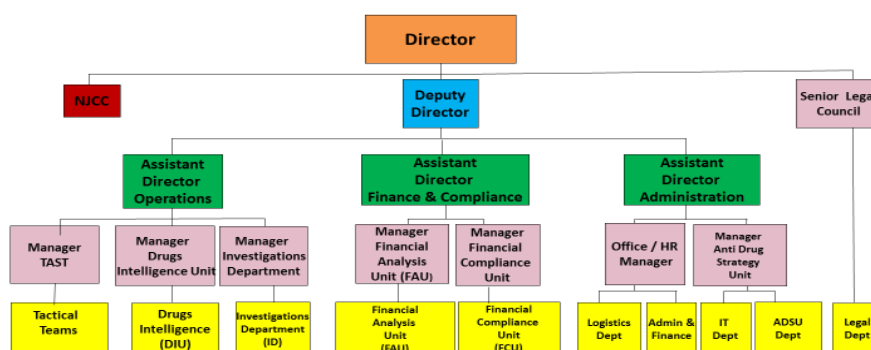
Director

NJCC

Deputy Director

Senior Legal Council

Assistant Director Operations

Assistant Director Finance & Compliance

Assistant Director Administration

Manager TAST

Manager Drugs Intelligence Unit

Manager Investigations Department

Manager Financial Analysis Unit (FAU)

Manager Financial Compliance Unit

Office / HR Manager

Manager Anti Drug Strategy Unit

Tactical Teams

Drugs Intelligence (DIU)

Investigations Department (ID)

Financial Analysis Unit (FAU)

Financial Compliance Unit (FCU)

Logistics Dept

Admin & Finance

IT Dept

ADSU Dept

Legal Dept